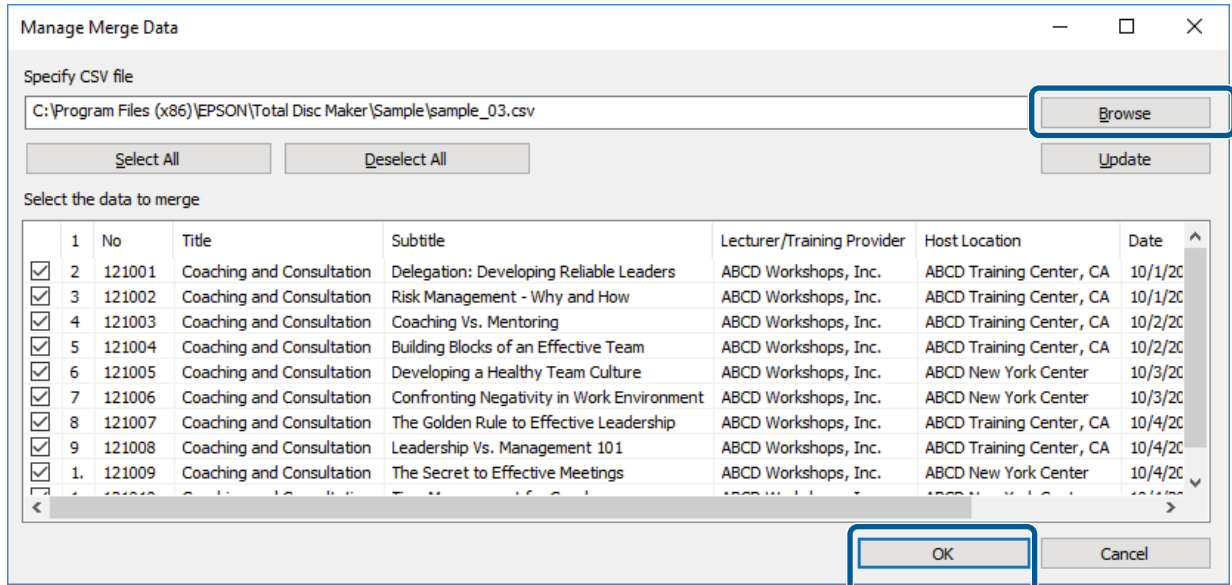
Manage Merge Data

Specify CSV file

C:\Program Files (x86)\EPSON\Total Disc Maker\Sample\sample_03.csv

Browse

Select All

Deselect All

Update

Select the data to merge

| | 1 | No | Title | Subtitle | Lecturer/Training Provider | Host Location | Date |
|---|---|---|---|---|---|---|---|
| ☑ | 2 | 121001 | Coaching and Consultation | Delegation: Developing Reliable Leaders | ABCD Workshops, Inc. | ABCD Training Center, CA | 10/1/20 |
| ☑ | 3 | 121002 | Coaching and Consultation | Risk Management - Why and How | ABCD Workshops, Inc. | ABCD Training Center, CA | 10/1/20 |
| ☑ | 4 | 121003 | Coaching and Consultation | Coaching Vs. Mentoring | ABCD Workshops, Inc. | ABCD Training Center, CA | 10/2/20 |
| ☑ | 5 | 121004 | Coaching and Consultation | Building Blocks of an Effective Team | ABCD Workshops, Inc. | ABCD Training Center, CA | 10/2/20 |
| ☑ | 6 | 121005 | Coaching and Consultation | Developing a Healthy Team Culture | ABCD Workshops, Inc. | ABCD New York Center | 10/3/20 |
| ☑ | 7 | 121006 | Coaching and Consultation | Confronting Negativity in Work Environment | ABCD Workshops, Inc. | ABCD New York Center | 10/3/20 |
| ☑ | 8 | 121007 | Coaching and Consultation | The Golden Rule to Effective Leadership | ABCD Workshops, Inc. | ABCD Training Center, CA | 10/4/20 |
| ☑ | 9 | 121008 | Coaching and Consultation | Leadership Vs. Management 101 | ABCD Workshops, Inc. | ABCD Training Center, CA | 10/4/20 |
| ☑ | 1. | 121009 | Coaching and Consultation | The Secret to Effective Meetings | ABCD Workshops, Inc. | ABCD New York Center | 10/4/20 |
| ☑ | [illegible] | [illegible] | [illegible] | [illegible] | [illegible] | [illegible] | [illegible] |

OK

Cancel